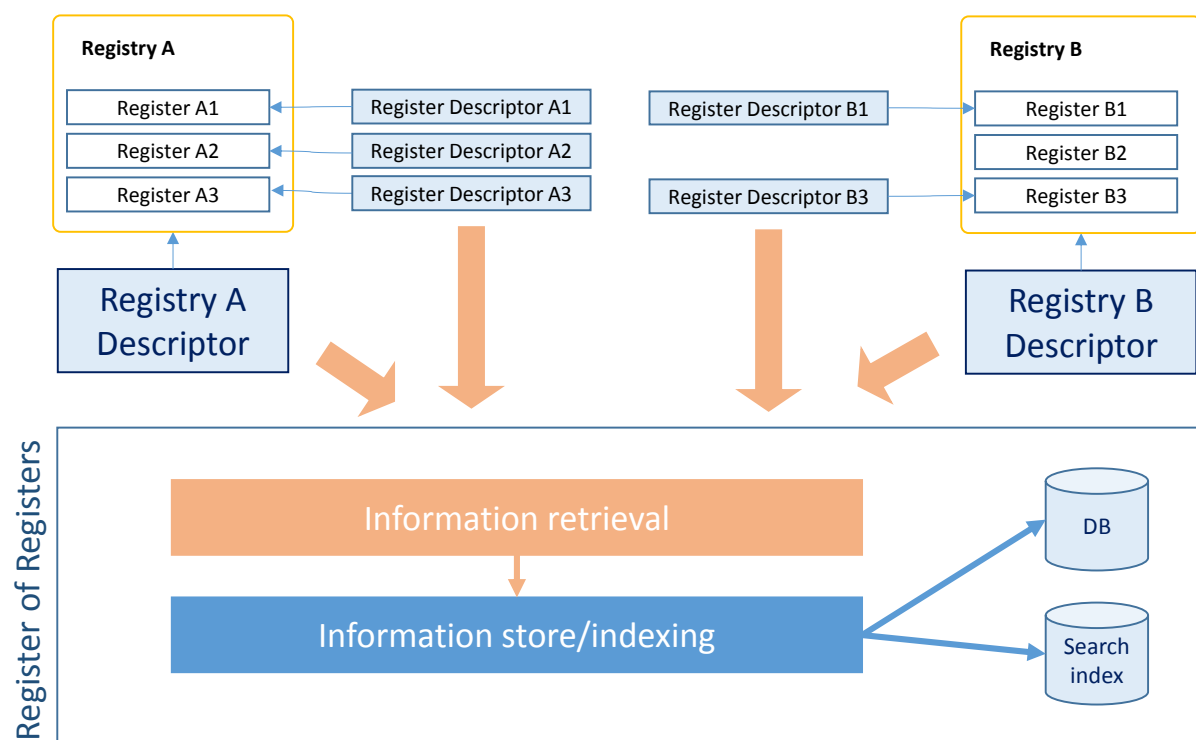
Registry A

Register A1

Register A2

Register A3

Register Descriptor A1

Register Descriptor A2

Register Descriptor A3

Register Descriptor B1

Register Descriptor B3

Registry B

Register B1

Register B2

Register B3

Registry A Descriptor

Registry B Descriptor

Register of Registers

Information retrieval

Information store/indexing

DB

Search index